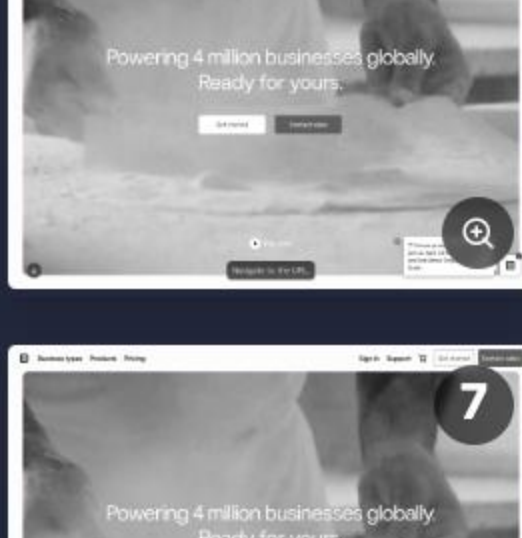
Powering 4 million businesses globally. Ready for yours.

Get started

Contact sales

Navigate to the URL

Business types Products Pricing

Sign in Support Get started Contact sales

7

Powering 4 million businesses globally.

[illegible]